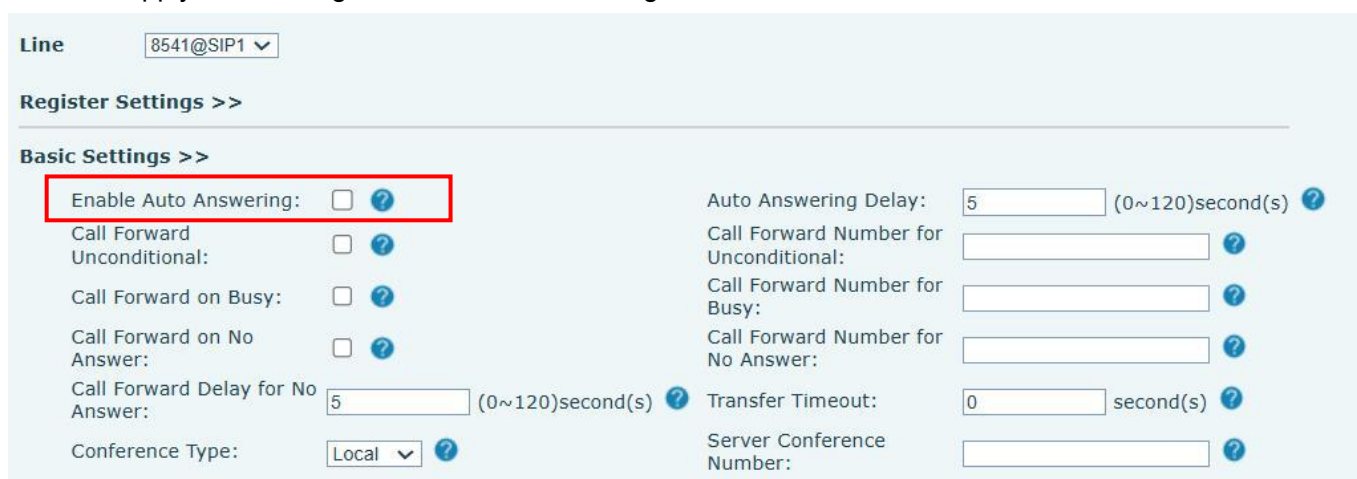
Line 8541@SIP1

Register Settings >>

Basic Settings >>

| | | | |
|---|---|---|---|
| Enable Auto Answering: | | Auto Answering Delay: | 5 (0~120)second(s) |
| Call Forward Unconditional: | | Call Forward Number for Unconditional: | |
| Call Forward on Busy: | | Call Forward Number for Busy: | |
| Call Forward on No Answer: | | Call Forward Number for No Answer: | |
| Call Forward Delay for No Answer: | 5 (0~120)second(s) | Transfer Timeout: | 0 second(s) |
| Conference Type: | Local | Server Conference Number: | |